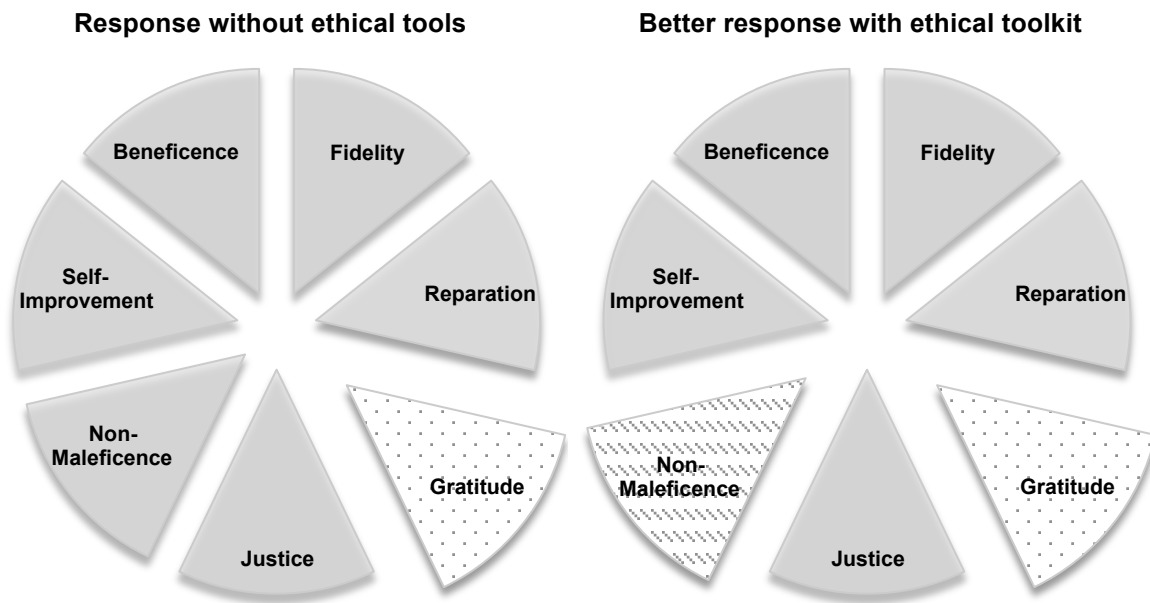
Response without ethical tools

Beneficence
Fidelity
Self-Improvement
Reparation
Non-Maleficence
Gratitude
Justice

Better response with ethical toolkit

Beneficence
Fidelity
Self-Improvement
Reparation
Non-Maleficence
Gratitude
Justice